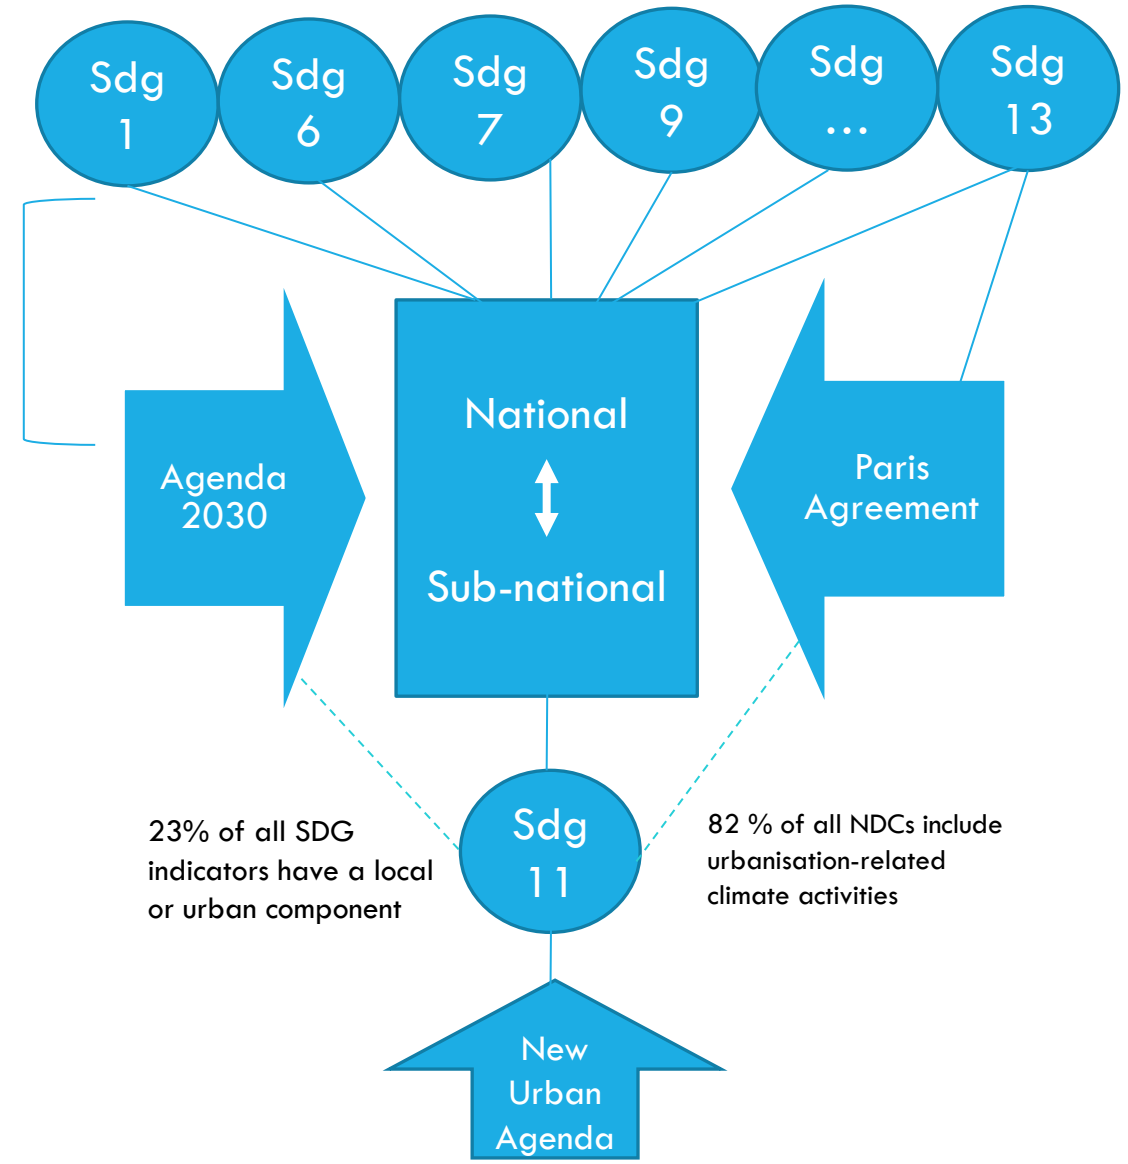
Sdg 1

Sdg 6

Sdg 7

Sdg 9

Sdg …

Sdg 13

Agenda 2030

National

Sub-national

Paris Agreement

23% of all SDG indicators have a local or urban component

Sdg 11

82 % of all NDCs include urbanisation-related climate activities

New Urban Agenda